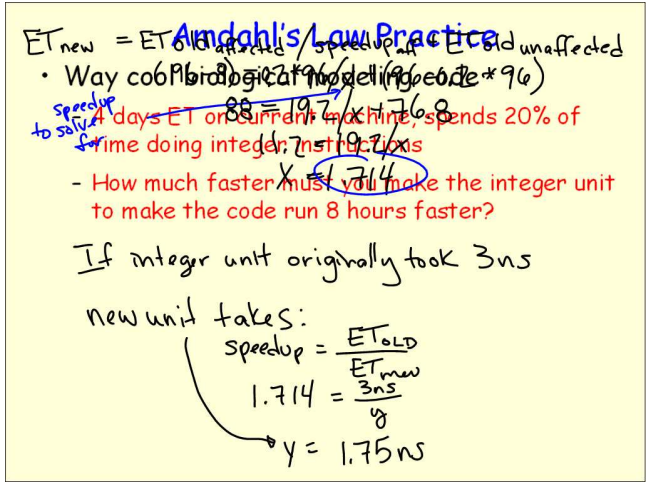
$ET_{new} = ET_{old\ affected} / speedup_{aff} + ET_{old\ unaffected}$

Amdahl's Law Practice

• Way cool biological modeling code

$(96-8) = .2*96/x + (.8*96)$

$88 = 19.2/x + 76.8$

$11.2 = 19.2/x$

$x = 1.714$

speedup to solve for

– 4 days ET on current machine, spends 20% of time doing integer instructions

– How much faster must you make the integer unit to make the code run 8 hours faster?

If integer unit originally took 3ns

new unit takes:

$speedup = \frac{ET_{OLD}}{ET_{new}}$

$1.714 = \frac{3ns}{y}$

$y = 1.75ns$